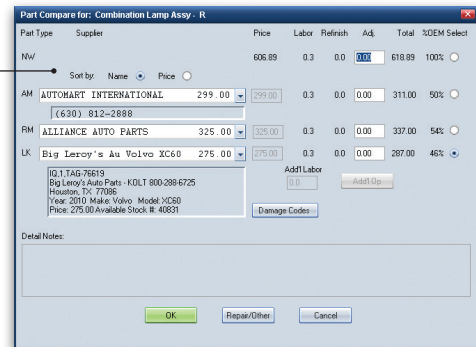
Part Compare for: Combination Lamp Assy - R

| Part Type | Supplier | Price | Labor | Refinish | Adj. | Total | %OEM | Select |
|---|---|---|---|---|---|---|---|---|
| NW | | 606.89 | 0.3 | 0.0 | 0.00 | 618.89 | 100% | |
| AM | AUTOMART INTERNATIONAL 299.00 | 299.00 | 0.3 | 0.0 | 0.00 | 311.00 | 50% | |
| RM | ALLIANCE AUTO PARTS 325.00 | 325.00 | 0.3 | 0.0 | 0.00 | 337.00 | 54% | |
| LK | Big Leroy's Au Volvo XC60 275.00 | 275.00 | 0.3 | 0.0 | 0.00 | 287.00 | 46% | |

Sort by: Name Price

(630) 812-2888

IQ,1,TAG-76619
Big Leroy's Auto Parts - KOLT 800-288-6725
Houston, TX 77086
Year: 2010 Make: Volvo Model: XC60
Price: 275.00 Available Stock #: 40831

Add'l Labor
0.0
Add'l Op

Damage Codes

Detail Notes:

OK
Repair/Other
Cancel